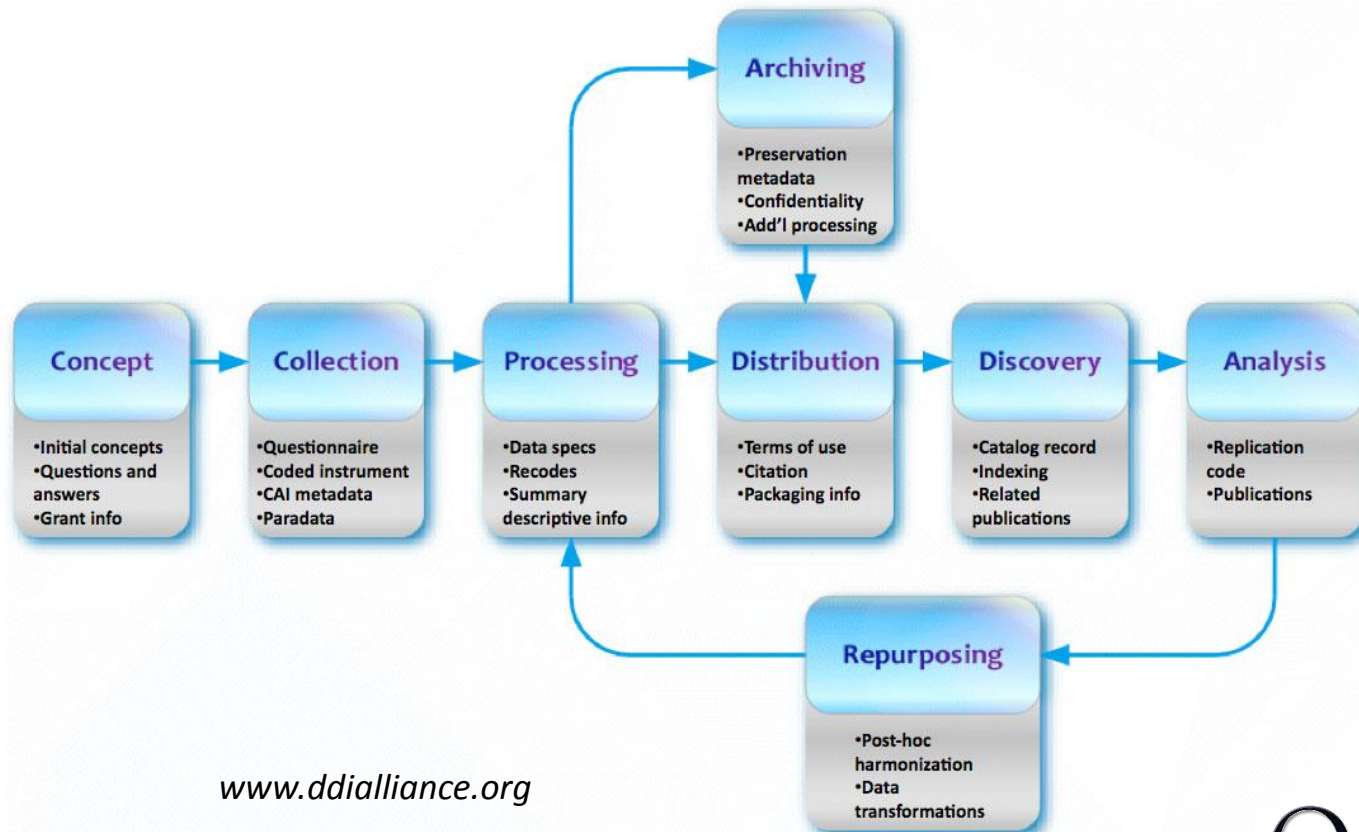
Archiving

•Preservation metadata
•Confidentiality
•Add'l processing

Concept

•Initial concepts
•Questions and answers
•Grant info

Collection

•Questionnaire
•Coded instrument
•CAI metadata
•Paradata

Processing

•Data specs
•Recodes
•Summary descriptive info

Distribution

•Terms of use
•Citation
•Packaging info

Discovery

•Catalog record
•Indexing
•Related publications

Analysis

•Replication code
•Publications

Repurposing

•Post-hoc harmonization
•Data transformations

www.ddialliance.org